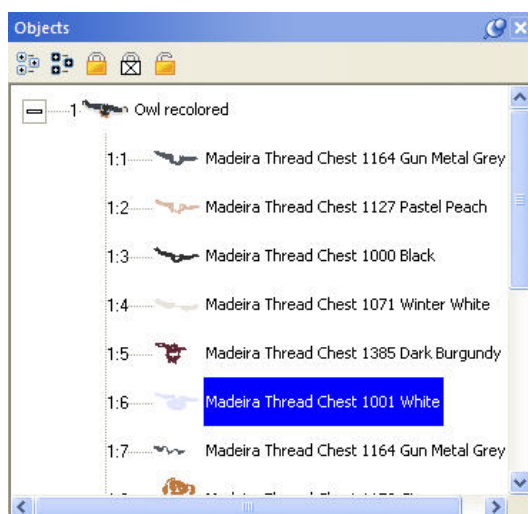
Objects

1 Owl recolored

1:1 Madeira Thread Chest 1164 Gun Metal Grey

1:2 Madeira Thread Chest 1127 Pastel Peach

1:3 Madeira Thread Chest 1000 Black

1:4 Madeira Thread Chest 1071 Winter White

1:5 Madeira Thread Chest 1385 Dark Burgundy

1:6 Madeira Thread Chest 1001 White

1:7 Madeira Thread Chest 1164 Gun Metal Grey

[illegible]